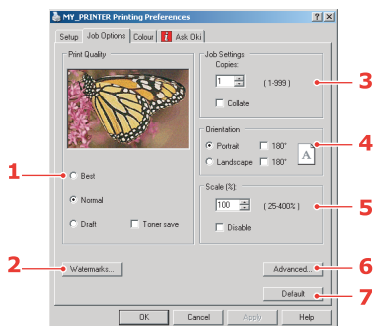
MY_PRINTER Printing Preferences
?
X
Setup
Job Options
Colour
i
Ask Oki
Print Quality
Job Settings
Copies:
1
(1-999)
3
Collate
Orientation
Portrait
180°
4
A
Landscape
180°
1
Best
Normal
Scale (%):
100
(25-400%)
5
Draft
Toner save
Disable
2
Watermarks...
Advanced...
6
Default
7
OK
Cancel
Apply
Help